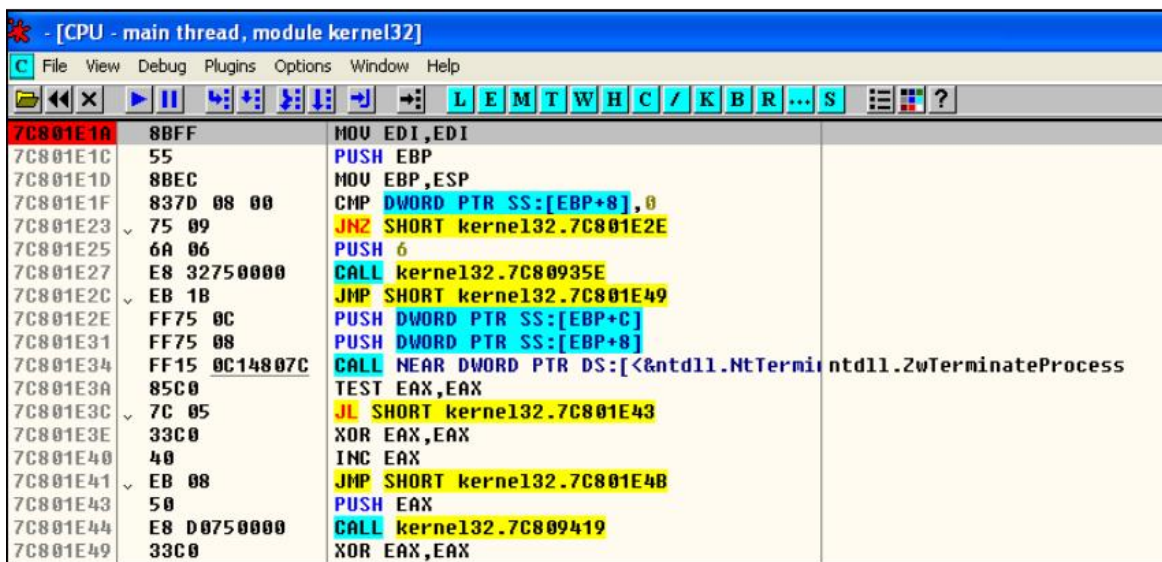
- [CPU - main thread, module kernel32]

C File View Debug Plugins Options Window Help

L E M T W H C / K B R ... S ?

| | | | |
|---|---|---|---|
| 7C801E1A | 8BFF | MOV EDI,EDI | |
| 7C801E1C | 55 | PUSH EBP | |
| 7C801E1D | 8BEC | MOV EBP,ESP | |
| 7C801E1F | 837D 08 00 | CMP DWORD PTR SS:[EBP+8],0 | |
| 7C801E23 | 75 09 | JNZ SHORT kernel32.7C801E2E | |
| 7C801E25 | 6A 06 | PUSH 6 | |
| 7C801E27 | E8 32750000 | CALL kernel32.7C80935E | |
| 7C801E2C | EB 1B | JMP SHORT kernel32.7C801E49 | |
| 7C801E2E | FF75 0C | PUSH DWORD PTR SS:[EBP+C] | |
| 7C801E31 | FF75 08 | PUSH DWORD PTR SS:[EBP+8] | |
| 7C801E34 | FF15 0C14807C | CALL NEAR DWORD PTR DS:[<&ntdll.NtTermi | ntdll.ZwTerminateProcess |
| 7C801E3A | 85C0 | TEST EAX,EAX | |
| 7C801E3C | 7C 05 | JL SHORT kernel32.7C801E43 | |
| 7C801E3E | 33C0 | XOR EAX,EAX | |
| 7C801E40 | 40 | INC EAX | |
| 7C801E41 | EB 08 | JMP SHORT kernel32.7C801E4B | |
| 7C801E43 | 50 | PUSH EAX | |
| 7C801E44 | E8 D0750000 | CALL kernel32.7C809419 | |
| 7C801E49 | 33C0 | XOR EAX,EAX | |